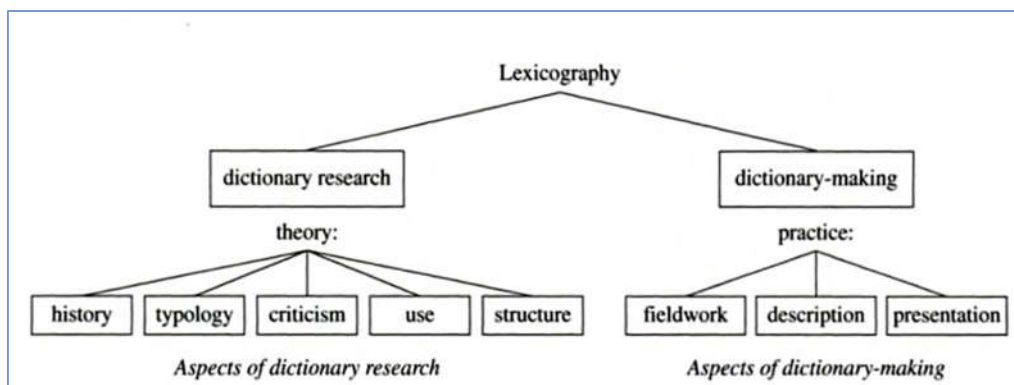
Lexicography

dictionary research

dictionary-making

theory:

practice:

history

typology

criticism

use

structure

fieldwork

description

presentation

*Aspects of dictionary research*

*Aspects of dictionary-making*